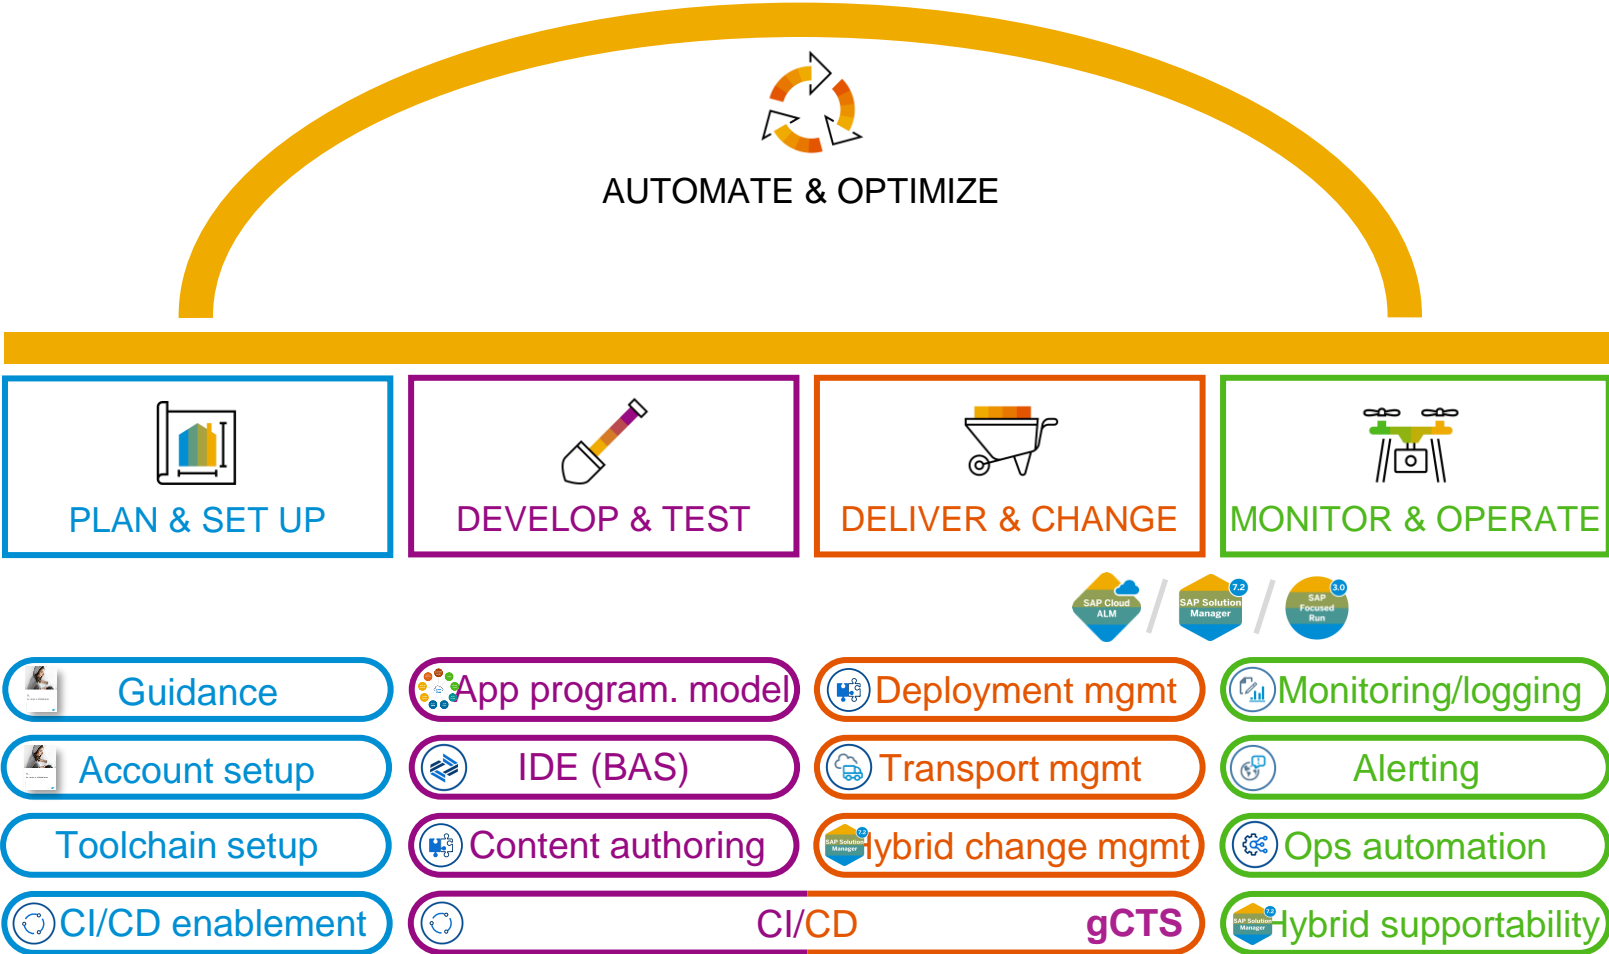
AUTOMATE & OPTIMIZE

PLAN & SET UP

DEVELOP & TEST

DELIVER & CHANGE

MONITOR & OPERATE

SAP Cloud ALM / SAP Solution Manager 7.2 / SAP Focused Run 3.0

Guidance

App program. model

Deployment mgmt

Monitoring/logging

Account setup

IDE (BAS)

Transport mgmt

Alerting

Toolchain setup

Content authoring

SAP Solution Manager 7.2 Hybrid change mgmt

Ops automation

CI/CD enablement

CI/CD

gCTS

SAP Solution Manager 7.2 Hybrid supportability